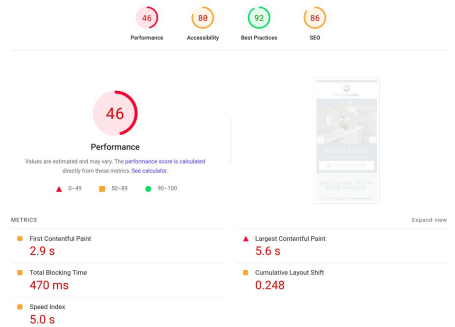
46
Performance

88
Accessibility

92
Best Practices

86
SEO

46

Performance

Values are estimated and may vary. The performance score is calculated directly from these metrics. See calculator.

0–49 50–89 90–100

METRICS

Expand view

First Contentful Paint
2.9 s

Largest Contentful Paint
5.6 s

Total Blocking Time
470 ms

Cumulative Layout Shift
0.248

Speed Index
5.0 s